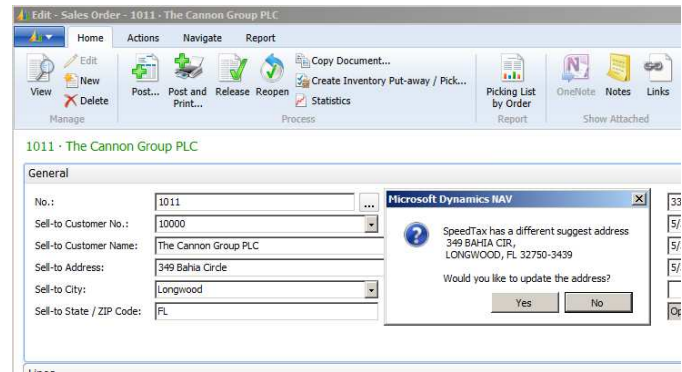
Edit - Sales Order - 1011 - The Cannon Group PLC

Home Actions Navigate Report

View
Edit
New
Delete
Manage

Post... Post and Print... Release Reopen
Copy Document...
Create Inventory Put-away / Pick...
Statistics
Process

Picking List by Order
Report

OneNote Notes Links
Show Attached

1011 · The Cannon Group PLC

General

No.: 1011
Sell-to Customer No.: 10000
Sell-to Customer Name: The Cannon Group PLC
Sell-to Address: 349 Bahia Circle
Sell-to City: Longwood
Sell-to State / ZIP Code: FL

Microsoft Dynamics NAV

SpeedTax has a different suggest address
349 BAHIA CIR,
LONGWOOD, FL 32750-3439

Would you like to update the address?

Yes No

33
5/
5/
5/
Op

Lines